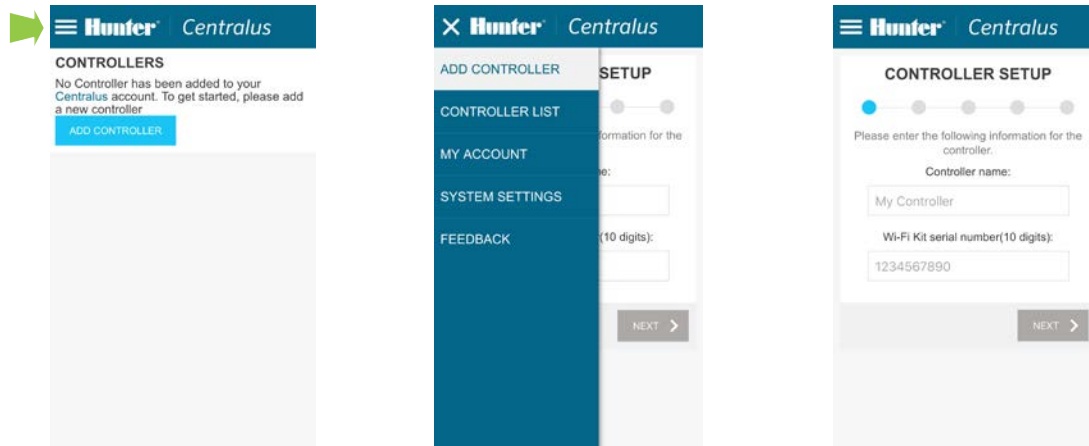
Hunter | Centralus

CONTROLLERS

No Controller has been added to your Centralus account. To get started, please add a new controller

ADD CONTROLLER

Hunter | Centralus

ADD CONTROLLER

CONTROLLER LIST

MY ACCOUNT

SYSTEM SETTINGS

FEEDBACK

SETUP

formation for the

ne:

(10 digits):

NEXT

Hunter | Centralus

CONTROLLER SETUP

Please enter the following information for the controller.

Controller name:

My Controller

Wi-Fi Kit serial number(10 digits):

1234567890

NEXT